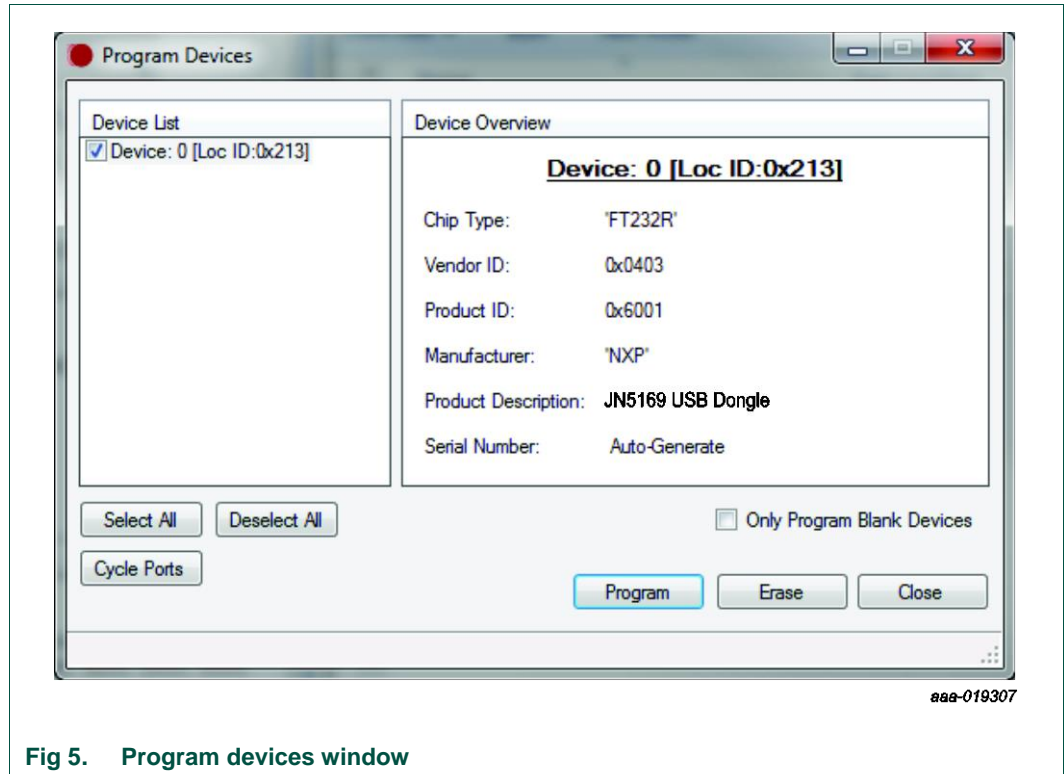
Program Devices

Device List

Device: 0 [Loc ID:0x213]

Device Overview

Device: 0 [Loc ID:0x213]

Chip Type: 'FT232R'

Vendor ID: 0x0403

Product ID: 0x6001

Manufacturer: 'NXP'

Product Description: JN5169 USB Dongle

Serial Number: Auto-Generate

Select All

Deselect All

Only Program Blank Devices

Cycle Ports

Program

Erase

Close

aaa-019307

Fig 5. Program devices window